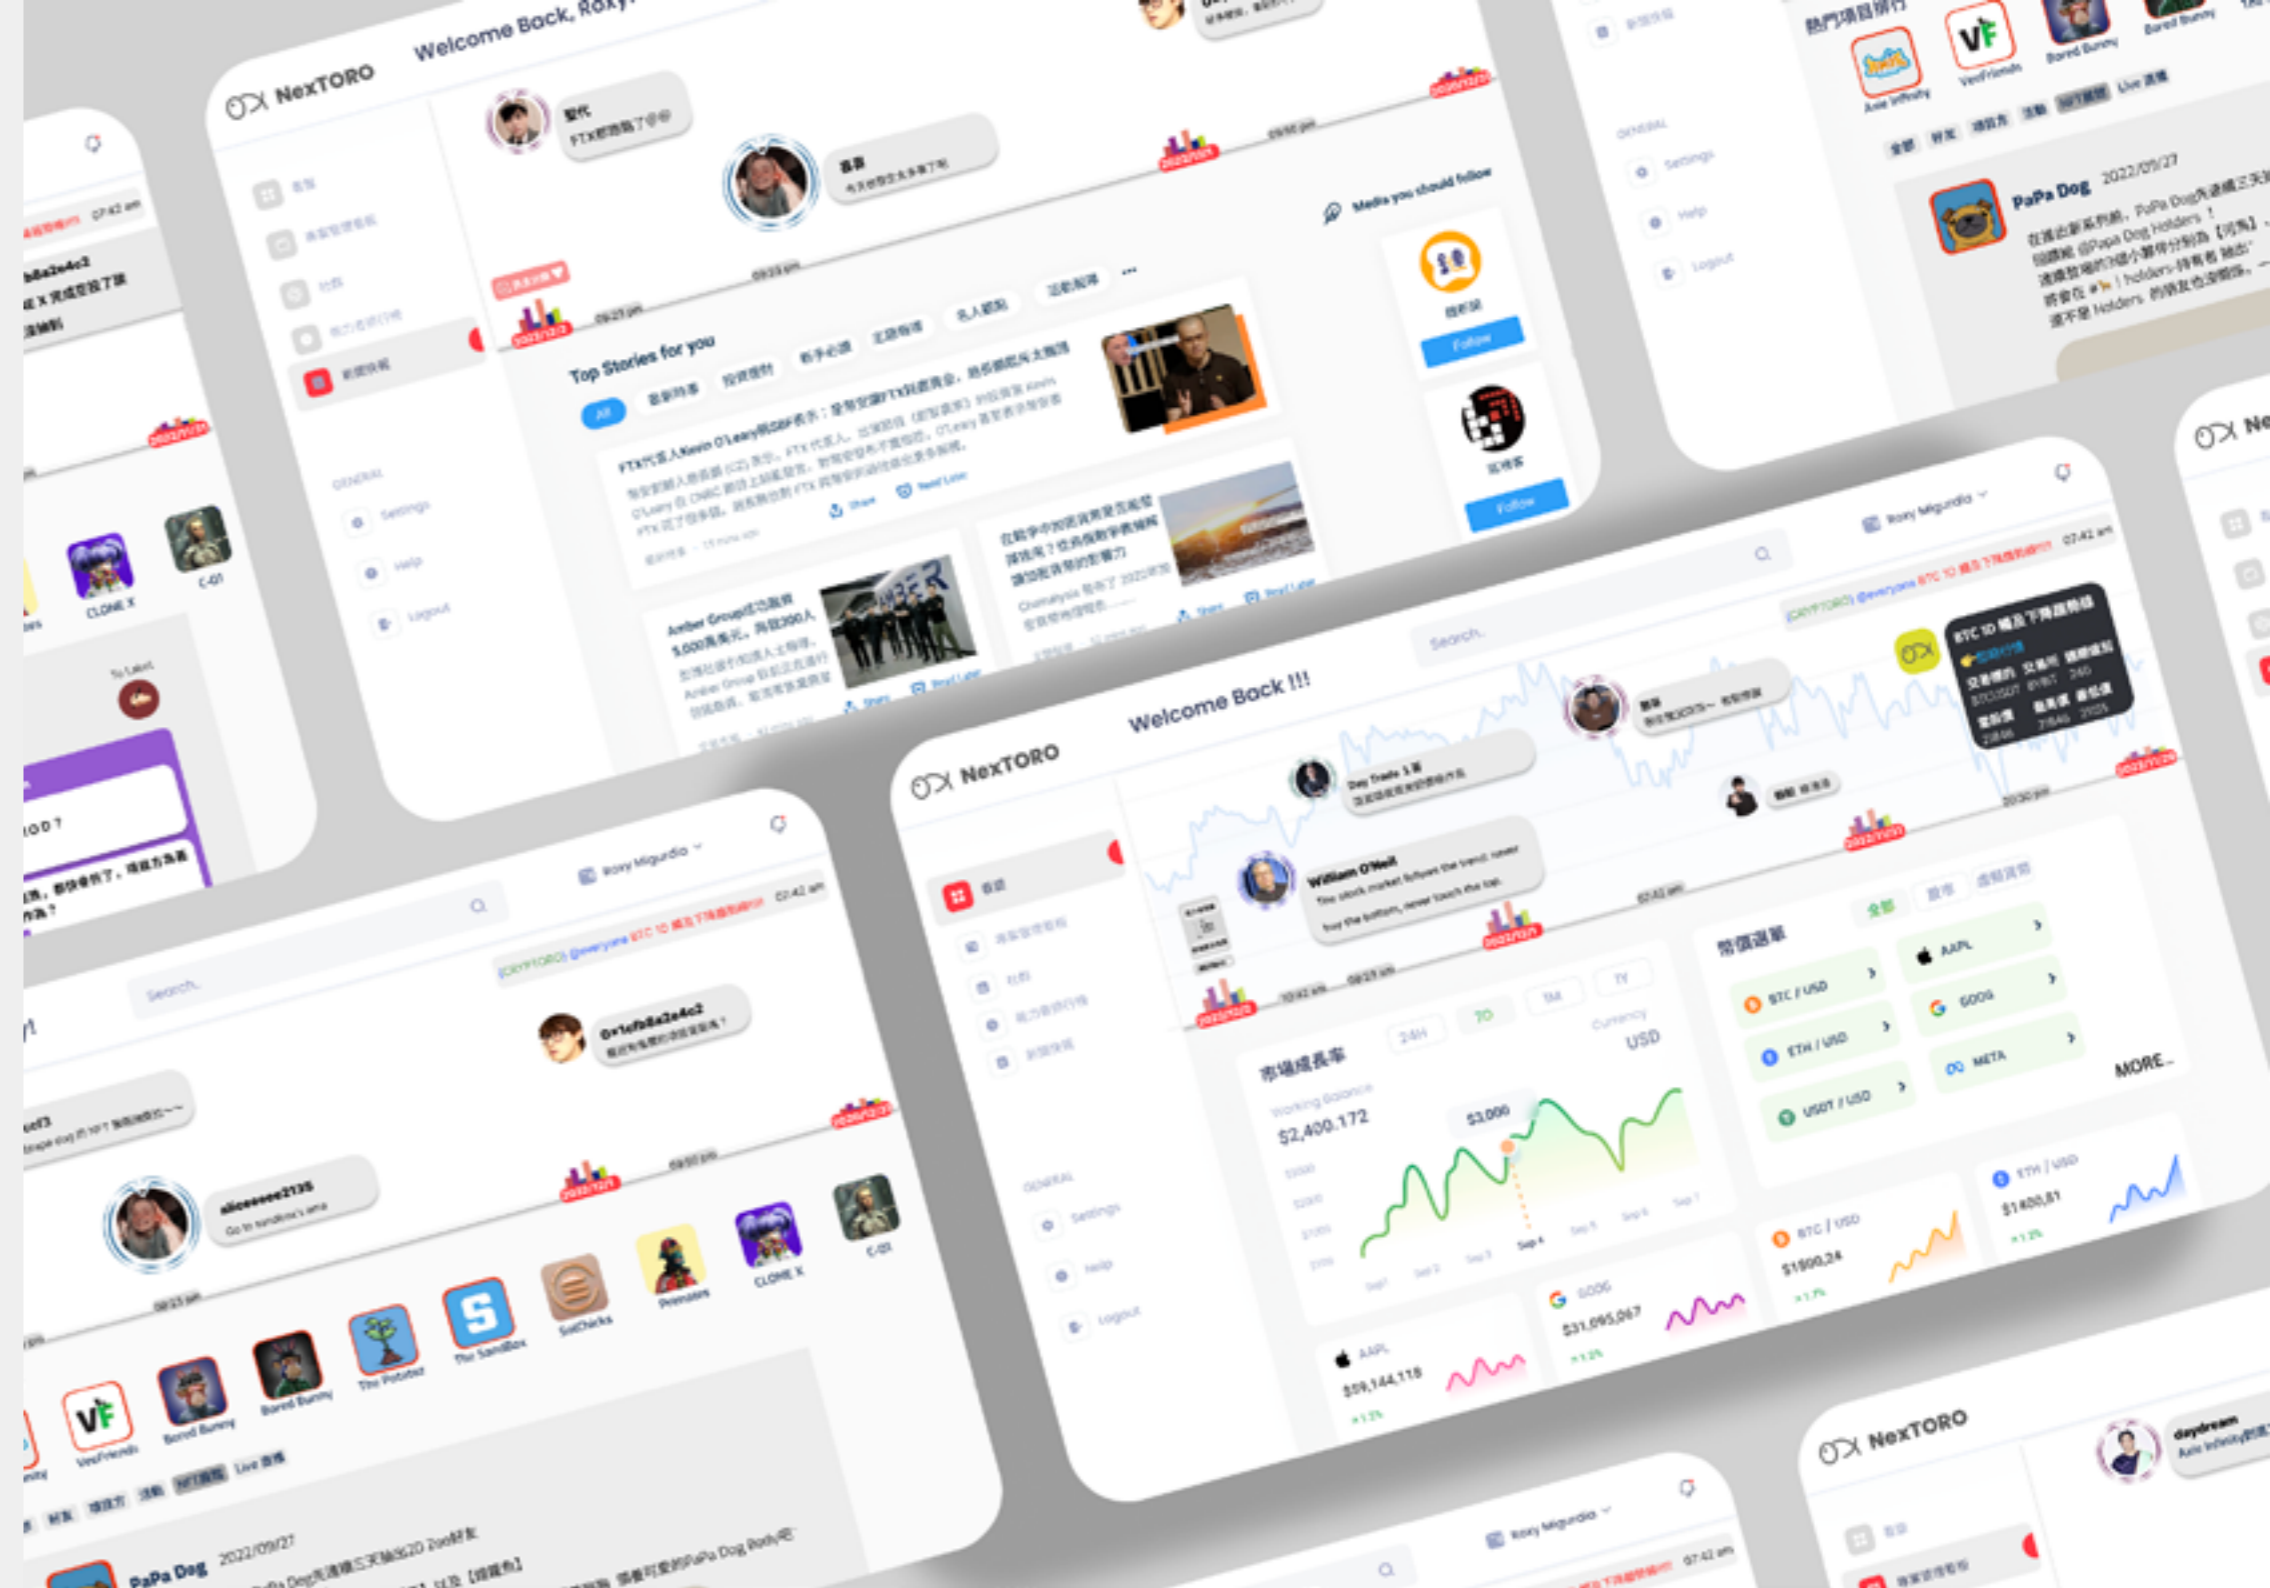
NexTORO

Welcome Back, Roxy

Top Stories for you

All

Media you should follow

Follow

Follow

GENERAL

Settings

Help

Logout

熱門項目排行

Axie Infinity

VeeFriends

Bored Bunny

PaPa Dog 2022/09/27

CLONE X

C-01

NexTORO

Welcome Back !!!

Search...

Roxy Migurdia

07:42 am

William O'Neil

The stock market follows the trend, never buy the bottom, never touch the top.

市場成長率

24H

7D

1M

1Y

Currency

USD

Working Balance

$2,400.172

$3,000

常備選單

BTC / USD

ETH / USD

USDT / USD

AAPL

GOOG

META

MORE...

BTC / USD

$1900.24

ETH / USD

$1400.81

AAPL

$59,144,118

GOOG

$31,095,067

GENERAL

Settings

Help

Logout

Search...

Roxy Migurdia

07:42 am

0x1efb8a2e4c2

aliceeeee2135

Go to sandbox's area

VeeFriends

Bored Bunny

Bored Bunny

The Potato

The SandBox

SolChicks

Primates

CLONE X

C-01

Live

PaPa Dog 2022/09/27

NexTORO

daydream

Axie Infinity

Roxy Migurdia

07:42 am